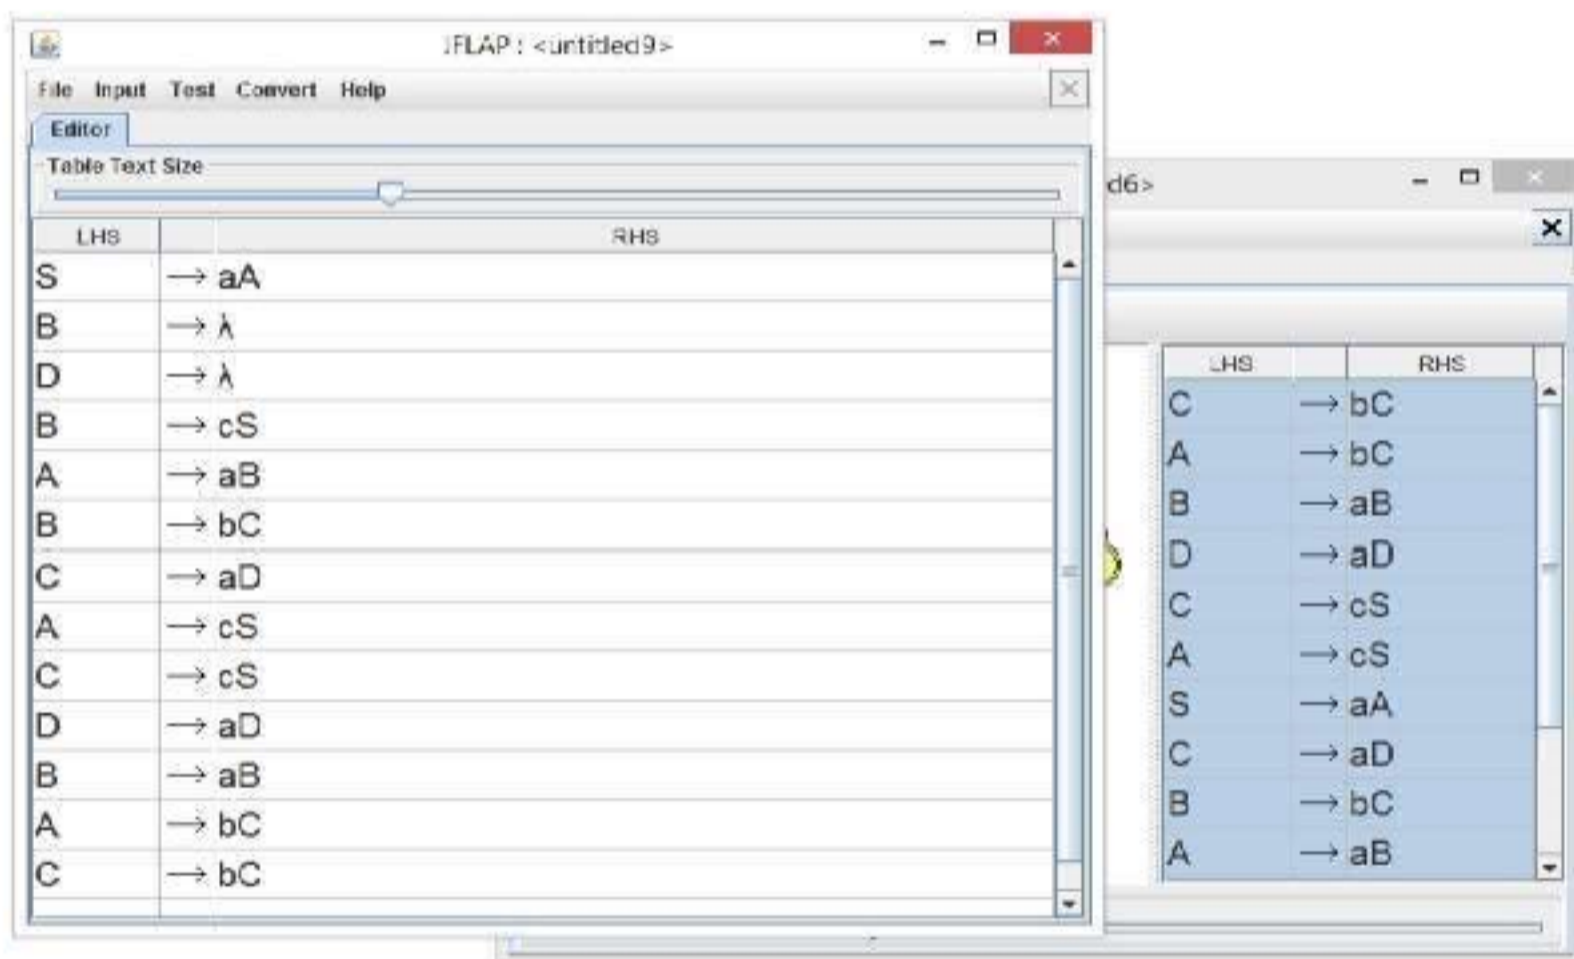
JFLAP : <untitled9>

File Input Test Convert Help

Editor

Table Text Size

| LHS | RHS |
|---|---|
| S | → aA |
| B | → λ |
| D | → λ |
| B | → cS |
| A | → aB |
| B | → bC |
| C | → aD |
| A | → cS |
| C | → cS |
| D | → aD |
| B | → aB |
| A | → bC |
| C | → bC |

d6>

| LHS | RHS |
|---|---|
| C | → bC |
| A | → bC |
| B | → aB |
| D | → aD |
| C | → cS |
| A | → cS |
| S | → aA |
| C | → aD |
| B | → bC |
| A | → aB |